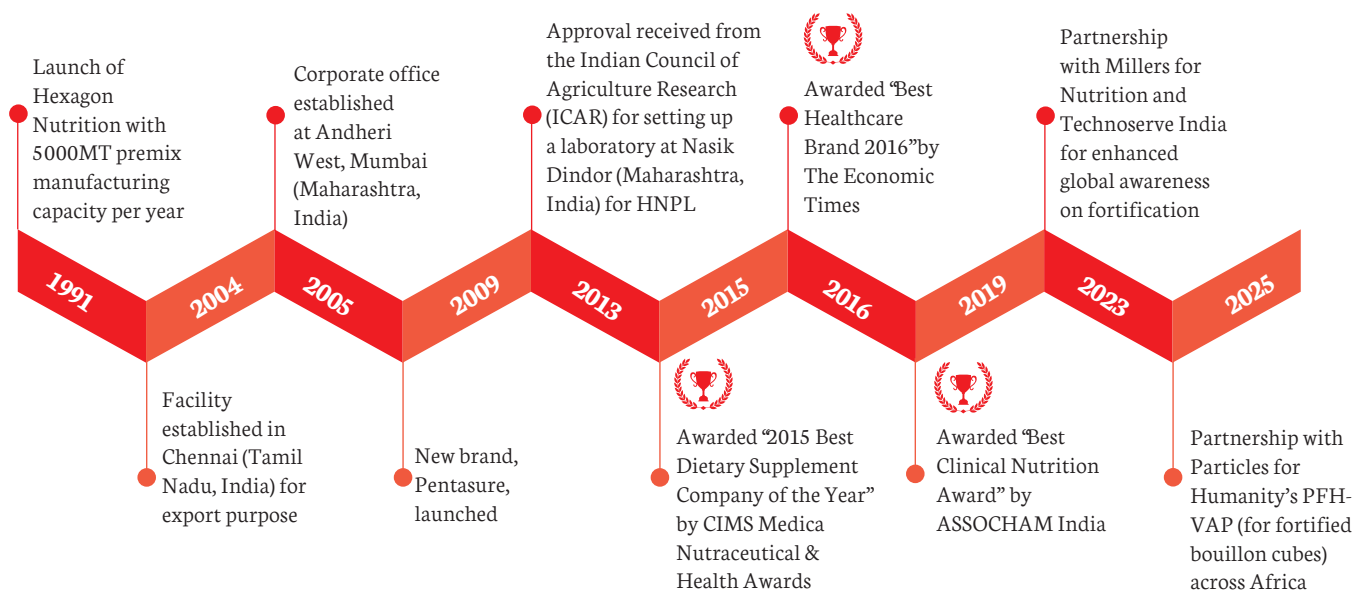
Launch of Hexagon Nutrition with 5000MT premix manufacturing capacity per year

1991

2004

Facility established in Chennai (Tamil Nadu, India) for export purpose

Corporate office established at Andheri West, Mumbai (Maharashtra, India)

2005

2009

New brand, Pentasure, launched

Approval received from the Indian Council of Agriculture Research (ICAR) for setting up a laboratory at Nasik Dindor (Maharashtra, India) for HNPL

2013

2015

Awarded "2015 Best Dietary Supplement Company of the Year" by CIMS Medica Nutraceutical & Health Awards

Awarded "Best Healthcare Brand 2016" by The Economic Times

2016

2019

Awarded "Best Clinical Nutrition Award" by ASSOCHAM India

Partnership with Millers for Nutrition and Technoserve India for enhanced global awareness on fortification

2023

2025

Partnership with Particles for Humanity's PFH-VAP (for fortified bouillon cubes) across Africa